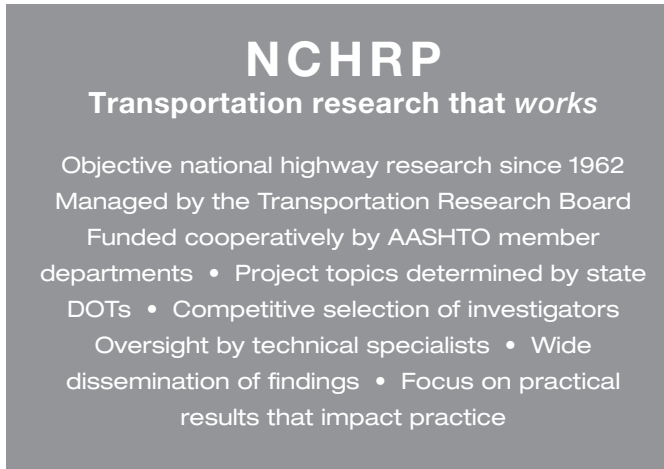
NCHRP
Transportation research that works

Objective national highway research since 1962 Managed by the Transportation Research Board Funded cooperatively by AASHTO member departments • Project topics determined by state DOTs • Competitive selection of investigators Oversight by technical specialists • Wide dissemination of findings • Focus on practical results that impact practice